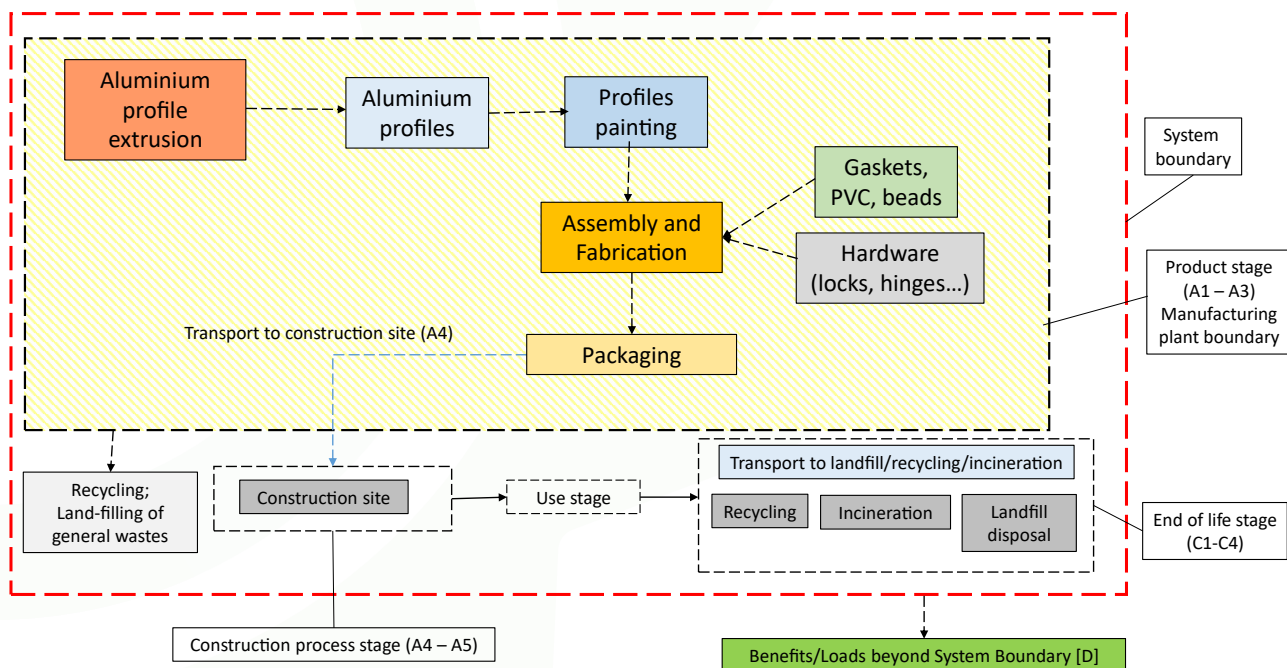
Aluminium profile extrusion

Aluminium profiles

Profiles painting

Gaskets, PVC, beads

Assembly and Fabrication

Hardware (locks, hinges…)

Transport to construction site (A4)

Packaging

System boundary

Product stage (A1 – A3) Manufacturing plant boundary

Recycling; Land-filling of general wastes

Construction site

Use stage

Transport to landfill/recycling/incineration

Recycling

Incineration

Landfill disposal

End of life stage (C1-C4)

Construction process stage (A4 – A5)

Benefits/Loads beyond System Boundary [D]